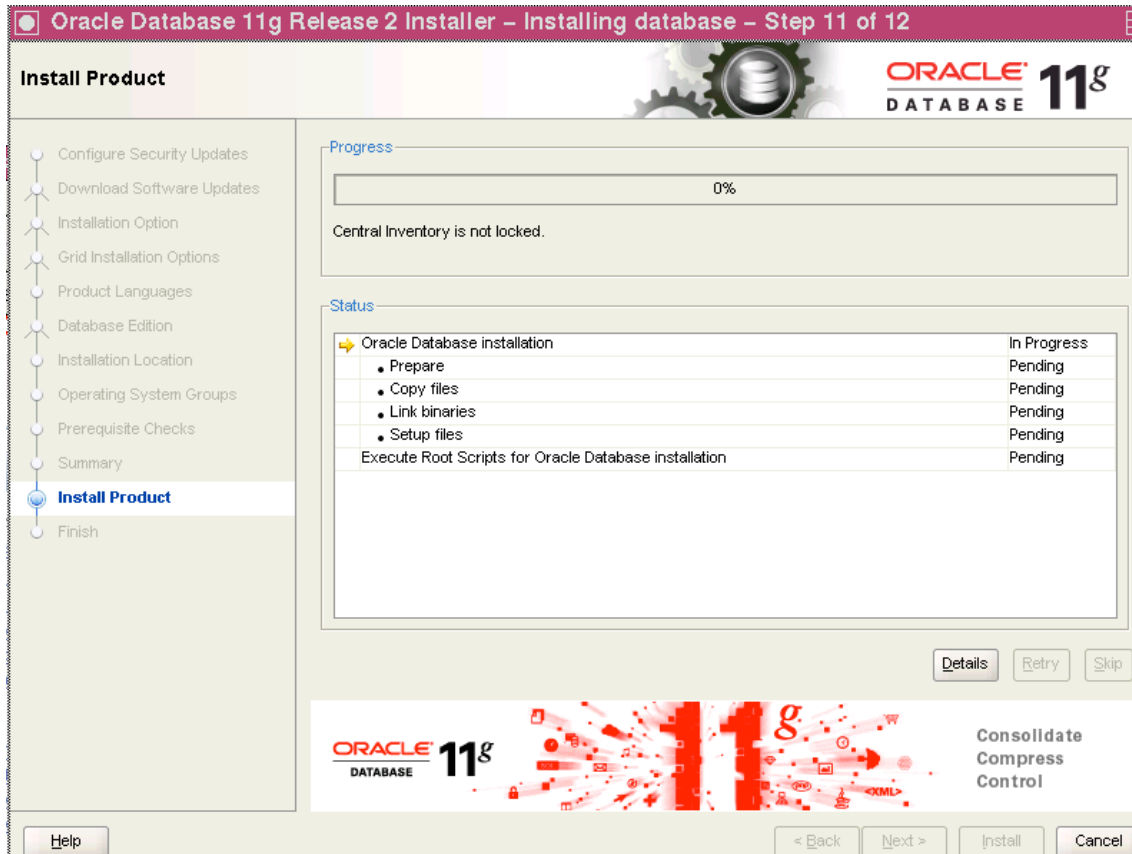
Oracle Database 11g Release 2 Installer – Installing database – Step 11 of 12

Install Product

ORACLE DATABASE $11^g$

Configure Security Updates
Download Software Updates
Installation Option
Grid Installation Options
Product Languages
Database Edition
Installation Location
Operating System Groups
Prerequisite Checks
Summary
Install Product
Finish

Progress

0%

Central Inventory is not locked.

Status

| | |
|---|---|
| Oracle Database installation | In Progress |
| • Prepare | Pending |
| • Copy files | Pending |
| • Link binaries | Pending |
| • Setup files | Pending |
| Execute Root Scripts for Oracle Database installation | Pending |

Details Retry Skip

ORACLE DATABASE $11^g$

$11^g$

<XML>

Consolidate
Compress
Control

Help

< Back Next > Install Cancel